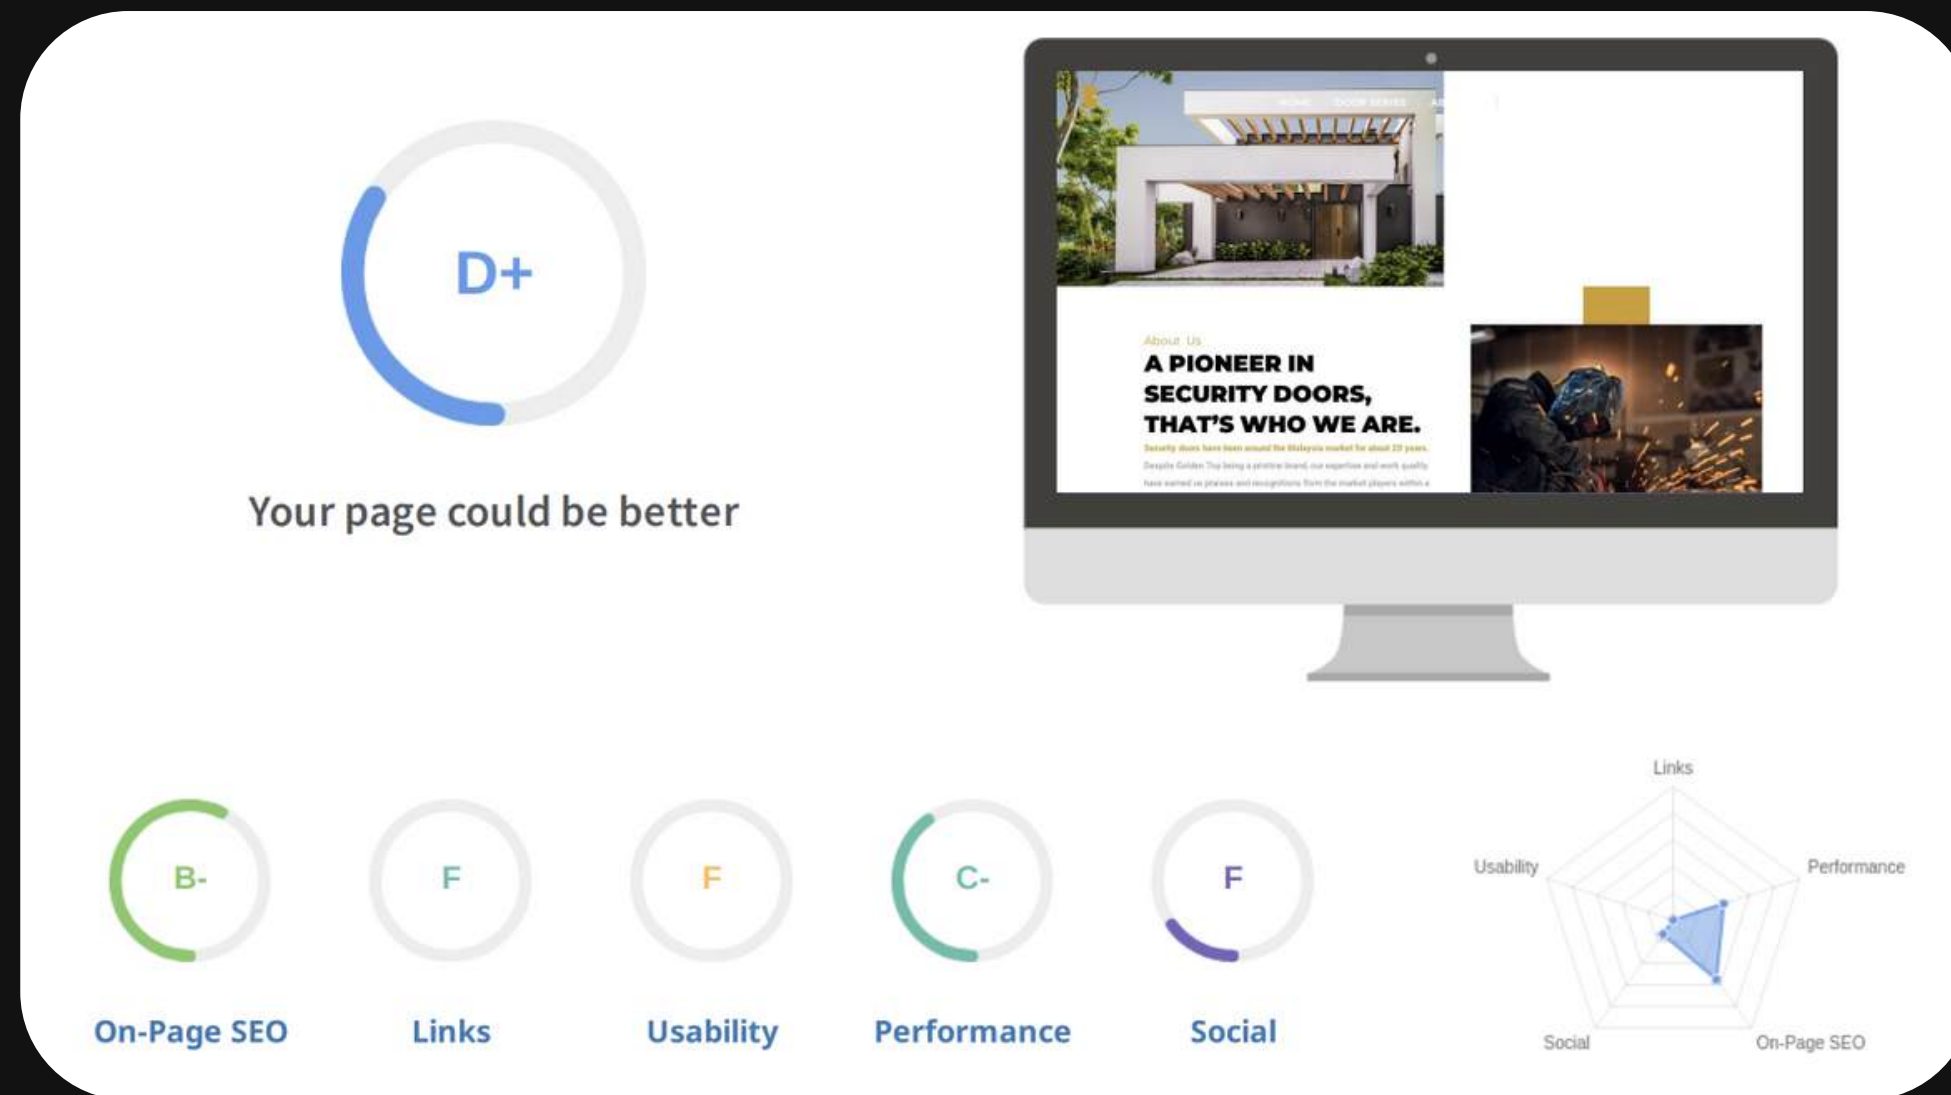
D+

Your page could be better

About Us
A PIONEER IN SECURITY DOORS, THAT'S WHO WE ARE.
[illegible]

B-
On-Page SEO

F
Links

F
Usability

C-
Performance

F
Social

Links
Usability
Performance
Social
On-Page SEO